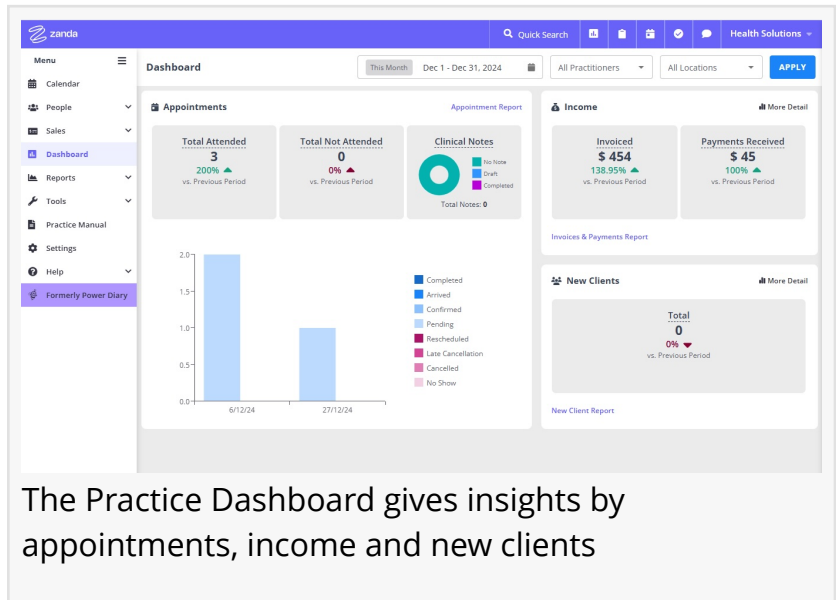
zanda

Quick Search

Health Solutions

Menu

Calendar
People
Sales
Dashboard
Reports
Tools
Practice Manual
Settings
Help
Formerly Power Diary

Dashboard

This Month Dec 1 - Dec 31, 2024

All Practitioners

All Locations

APPLY

Appointments

Appointment Report

Total Attended
3
200%
vs. Previous Period

Total Not Attended
0
0%
vs. Previous Period

Clinical Notes

No Note
Draft
Completed

Total Notes: 0

2.0
1.5
1.0
0.5
0.0

6/12/24
27/12/24

Completed
Arrived
Confirmed
Pending
Rescheduled
Late Cancellation
Cancelled
No Show

Income

More Detail

Invoiced
$ 454
138.95%
vs. Previous Period

Payments Received
$ 45
100%
vs. Previous Period

Invoices & Payments Report

New Clients

More Detail

Total
0
0%
vs. Previous Period

New Client Report

The Practice Dashboard gives insights by appointments, income and new clients